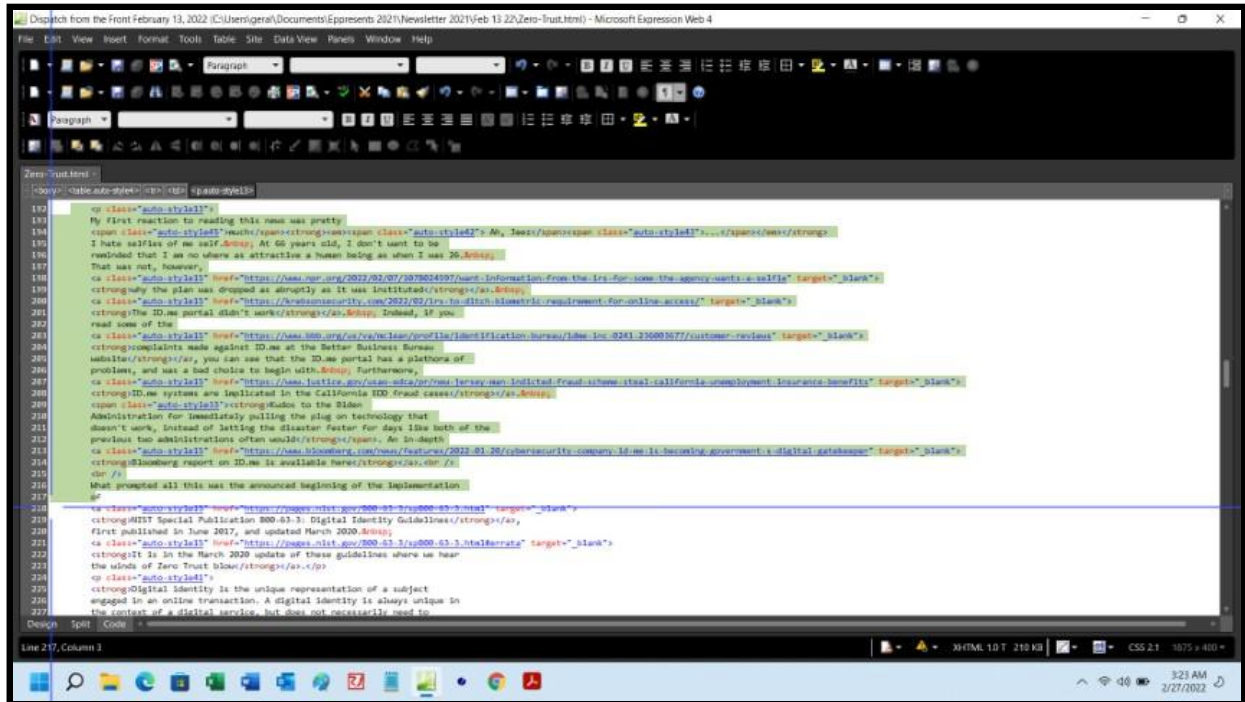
Dispatch from the Front February 13, 2022 (C:\Users\geral\Documents\Eppresents 2021\Newsletter 2021\Feb 13 22\Zero-Trust.html) - Microsoft Expression Web 4

File Edit View Insert Format Tools Table Site Data View Panels Window Help

Paragraph

Paragraph

Zero-Trust.html

<body> <table.auto-style4> <tr> <td> <p.auto-style13>

192 <p class="auto-style13">
193 My first reaction to reading this news was pretty
194 <span class="auto-style45">much</span><strong><em><span class="auto-style42"> Ah, Jeez</span><span class="auto-style43">...</span></em></strong>
195 I hate selfies of me self.&nbsp; At 66 years old, I don't want to be
196 reminded that I am no where as attractive a human being as when I was 26.&nbsp;
197 That was not, however,
198 <a class="auto-style15" href="https://www.npr.org/2022/02/07/1078024597/want-information-from-the-irs-for-some-the-agency-wants-a-selfie" target="_blank">
199 <strong>why the plan was dropped as abruptly as it was instituted</strong></a>.&nbsp;
200 <a class="auto-style15" href="https://krebsonsecurity.com/2022/02/irs-to-ditch-biometric-requirement-for-online-access/" target="_blank">
201 <strong>The ID.me portal didn't work</strong></a>.&nbsp; Indeed, if you
202 read some of the
203 <a class="auto-style15" href="https://www.bbb.org/us/va/mclean/profile/identification-bureau/idme-inc-0241-236003677/customer-reviews" target="_blank">
204 <strong>complaints made against ID.me at the Better Business Bureau
205 website</strong></a>, you can see that the ID.me portal has a plethora of
206 problems, and was a bad choice to begin with.&nbsp; Furthermore,
207 <a class="auto-style15" href="https://www.justice.gov/usao-edca/pr/new-jersey-man-indicted-fraud-scheme-steal-california-unemployment-insurance-benefits" target="_blank">
208 <strong>ID.me systems are implicated in the California EDD fraud cases</strong></a>.&nbsp;
209 <span class="auto-style53"><strong>Kudos to the Biden
210 Administration for immediately pulling the plug on technology that
211 doesn't work, instead of letting the disaster fester for days like both of the
212 previous two administrations often would</strong></span>. An in-depth
213 <a class="auto-style15" href="https://www.bloomberg.com/news/features/2022-01-20/cybersecurity-company-id-me-is-becoming-government-s-digital-gatekeeper" target="_blank">
214 <strong>Bloomberg report on ID.me is available here</strong></a>.<br />
215 <br />
216 What prompted all this was the announced beginning of the implementation
217 of
218 <a class="auto-style15" href="https://pages.nist.gov/800-63-3/sp800-63-3.html" target="_blank">
219 <strong>NIST Special Publication 800-63-3: Digital Identity Guidelines</strong></a>,
220 first published in June 2017, and updated March 2020.&nbsp;
221 <a class="auto-style15" href="https://pages.nist.gov/800-63-3/sp800-63-3.html#errata" target="_blank">
222 <strong>It is in the March 2020 update of these guidelines where we hear
223 the winds of Zero Trust blow</strong></a>.</p>
224 <p class="auto-style41">
225 <strong>Digital identity is the unique representation of a subject
226 engaged in an online transaction. A digital identity is always unique in
227 the context of a digital service, but does not necessarily need to

Design Split Code

Line 217, Column 3

XHTML 1.0 T 210 KB CSS 2.1 1675 x 400

3:23 AM 2/27/2022